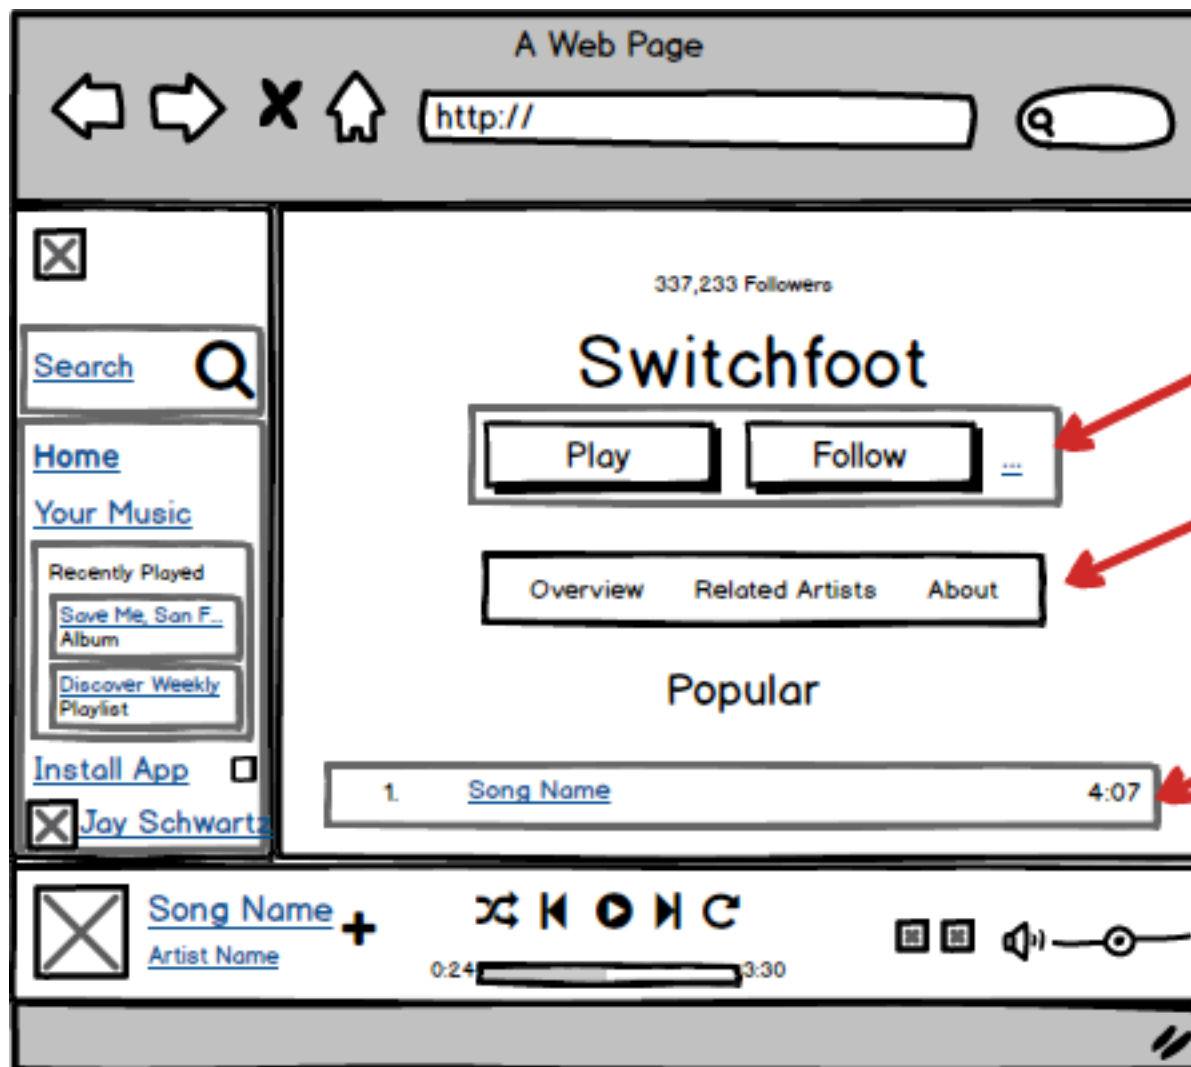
A Web Page

http://

Search

Home

Your Music

Recently Played

Save Me, San F...
Album

Discover Weekly
Playlist

Install App

Jay Schwartz

337,233 Followers

Switchfoot

Play

Follow

...

Overview

Related Artists

About

Popular

1. Song Name 4:07

Song Name

Artist Name

0:24

3:30